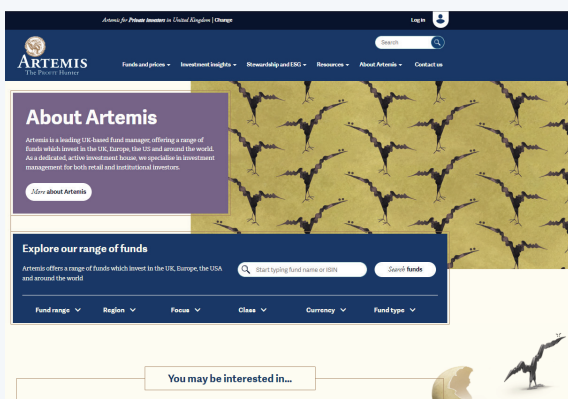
Artemis for Private investors in United Kingdom | Change

Log in

Search

ARTEMIS
The Profit Hunter

Funds and prices | Investment insights | Stewardship and ESG | Resources | About Artemis | Contact us

About Artemis

Artemis is a leading UK-based fund manager, offering a range of funds which invest in the UK, Europe, the US and around the world. As a dedicated, active investment house, we specialise in investment management for both retail and institutional investors.

More about Artemis

Explore our range of funds

Artemis offers a range of funds which invest in the UK, Europe, the USA and around the world

Start typing fund name or ISIN

Search funds

Fund range | Region | Focus | Class | Currency | Fund type

You may be interested in...